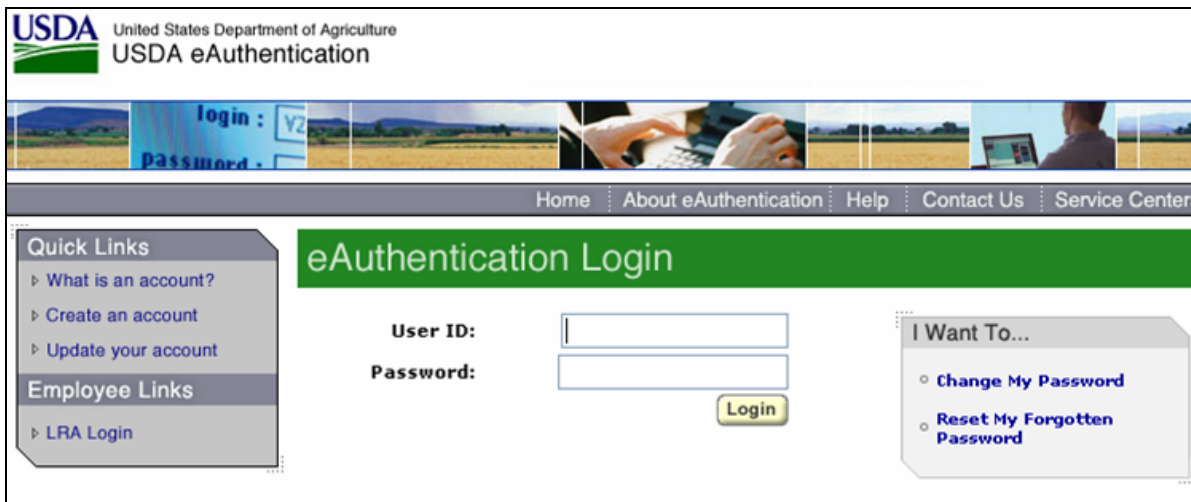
USDA United States Department of Agriculture
USDA eAuthentication

login : V2
password :

Home | About eAuthentication | Help | Contact Us | Service Center

Quick Links
What is an account?
Create an account
Update your account

Employee Links
LRA Login

eAuthentication Login

User ID:
Password:
Login

I Want To...
Change My Password
Reset My Forgotten Password